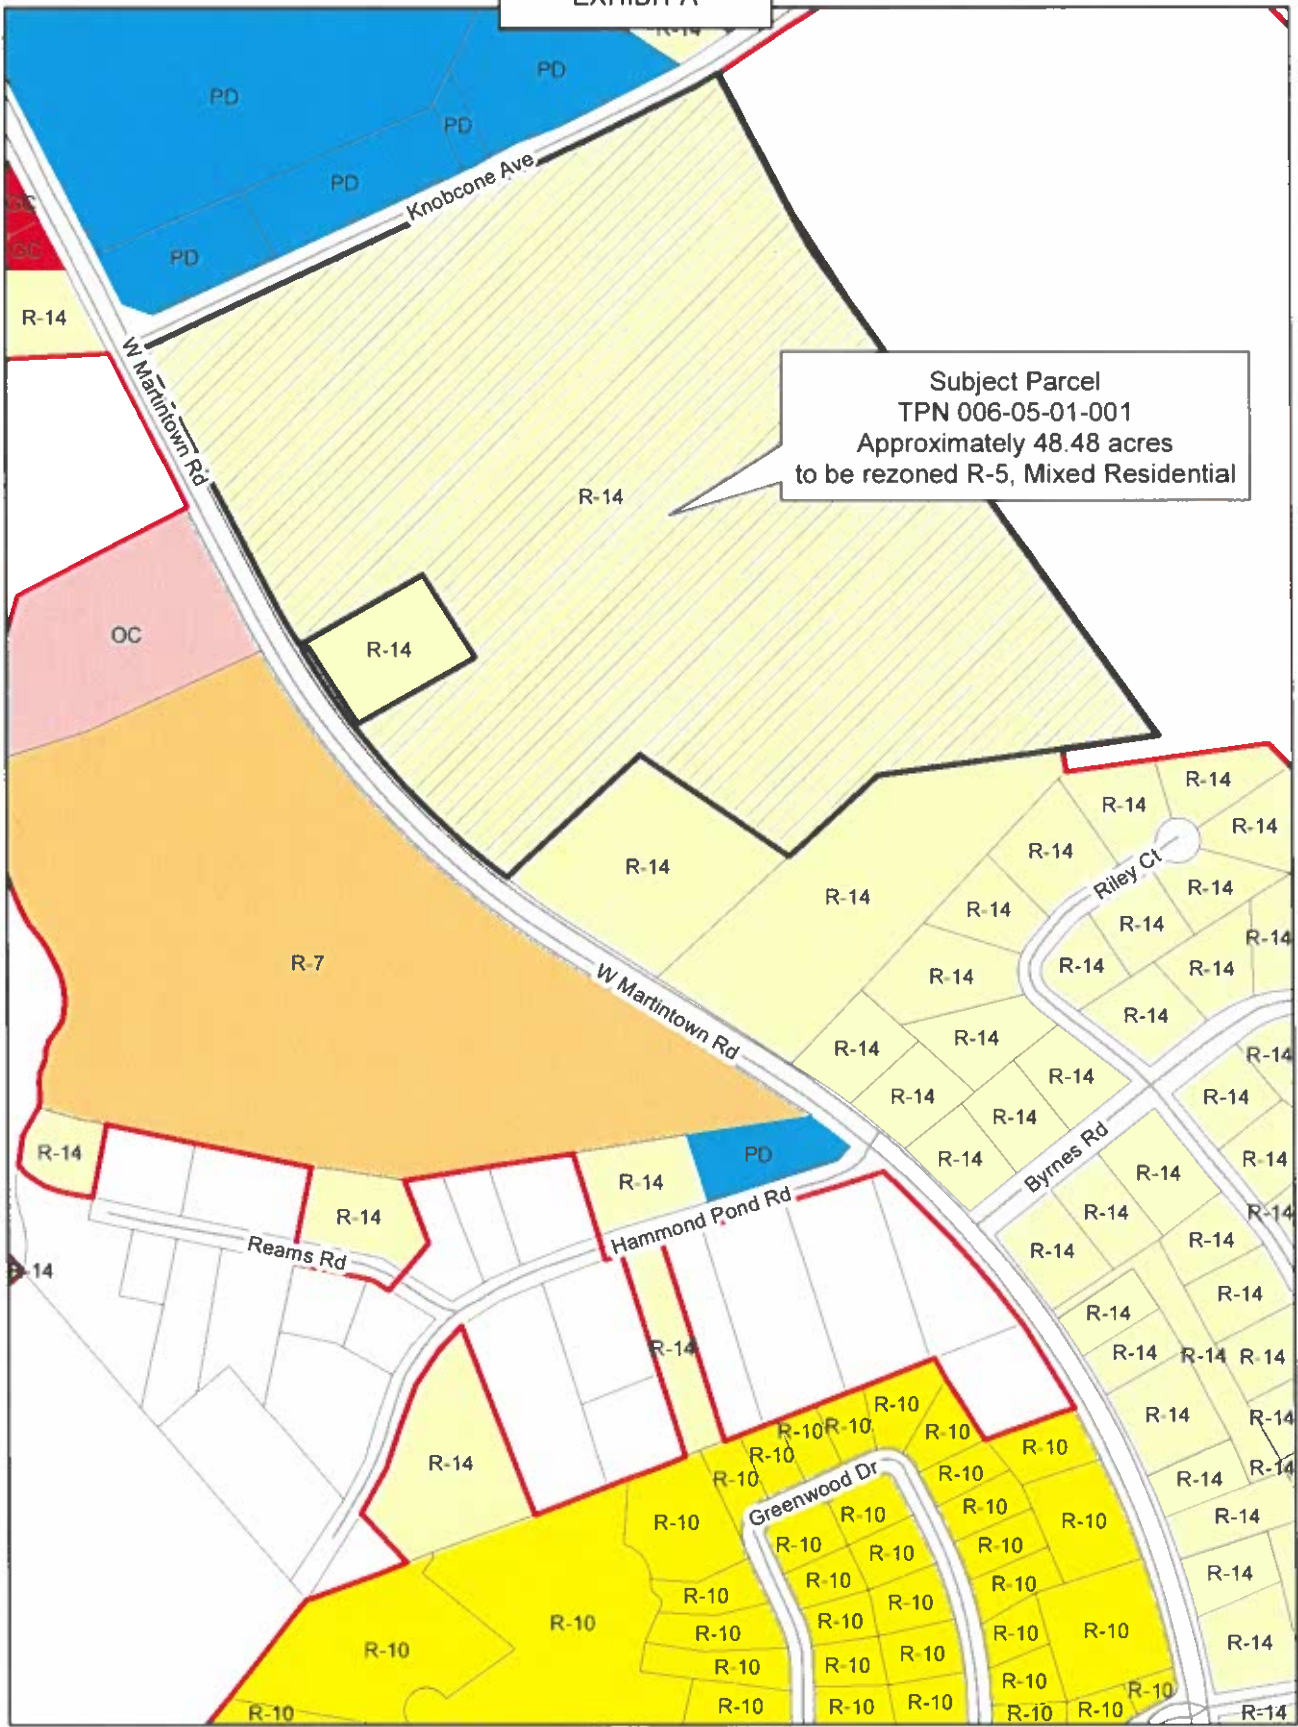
EXHIBIT A

PD
PD
PD
PD
PD
GC
GC
R-14
Knobcone Ave
W Martintown Rd

Subject Parcel
TPN 006-05-01-001
Approximately 48.48 acres
to be rezoned R-5, Mixed Residential

R-14
OC
R-14
R-14
R-7
R-14
R-14
R-14
R-14
R-14
Riley Ct
R-14
R-14
R-14
R-14
R-14
R-14
R-14
W Martintown Rd
R-14
R-14
R-14
R-14
R-14
R-14
R-14
R-14
R-14
R-14
Byrnes Rd
R-14
R-14
PD
R-14
R-14
R-14
R-14
Hammond Pond Rd
Reams Rd
R-14
R-14
R-14
R-14
R-14
R-14
R-14
R-14
R-14
R-14
R-14
R-14
R-10
R-10
R-10
R-10
R-10
R-10
R-10
Greenwood Dr
R-10
R-10
R-10
R-10
R-10
R-10
R-10
R-10
R-10
R-10
R-10
R-10
R-10
R-10
R-10
R-10
R-10
R-10
R-10
R-10
R-10
R-10
R-10
R-10
R-10
R-10
R-14
R-14
R-14
R-14
R-14
R-14